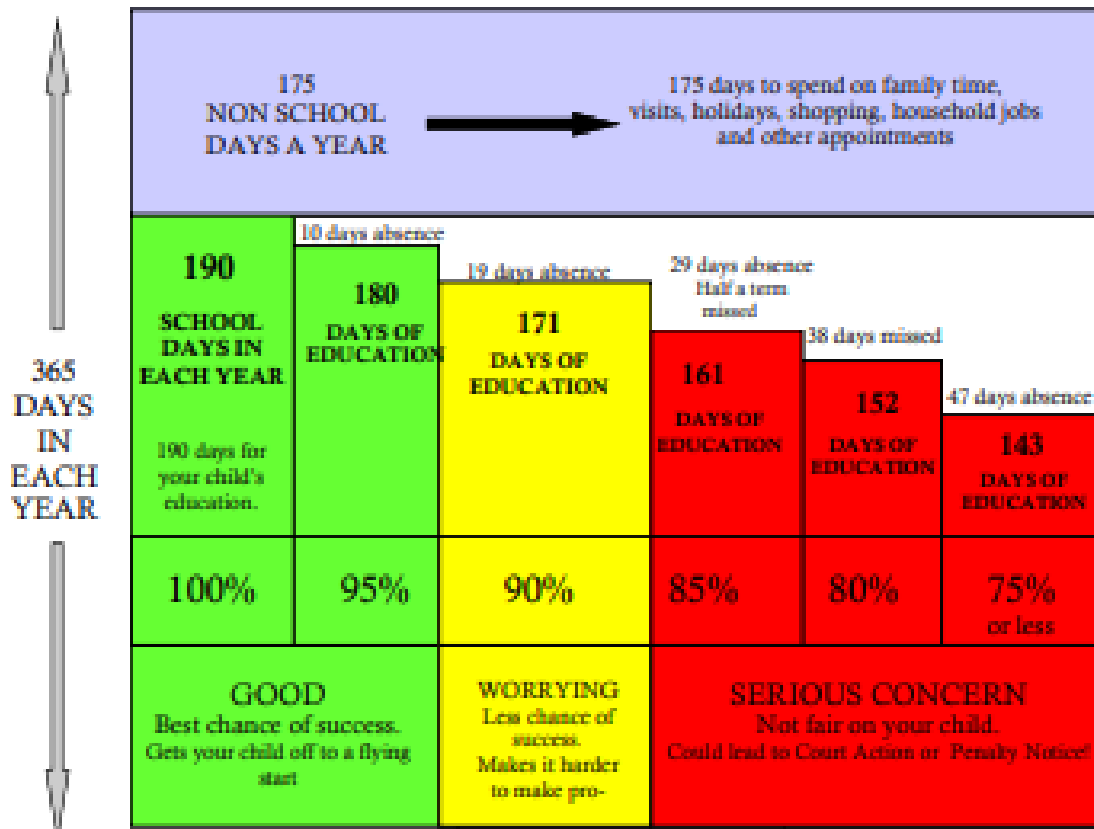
365 DAYS IN EACH YEAR

175 NON SCHOOL DAYS A YEAR

175 days to spend on family time, visits, holidays, shopping, household jobs and other appointments

190

SCHOOL DAYS IN EACH YEAR

190 days for your child's education.

10 days absence

180

DAYS OF EDUCATION

19 days absence

171

DAYS OF EDUCATION

29 days absence Half a term missed

161

DAYS OF EDUCATION

38 days missed

152

DAYS OF EDUCATION

47 days absence

143

DAYS OF EDUCATION

| 100% | 95% | 90% | 85% | 80% | 75% or less |
|---|---|---|---|---|---|

GOOD
Best chance of success.
Gets your child off to a flying start

WORRYING
Less chance of success.
Makes it harder to make pro-

SERIOUS CONCERN
Not fair on your child.
Could lead to Court Action or Penalty Notice!